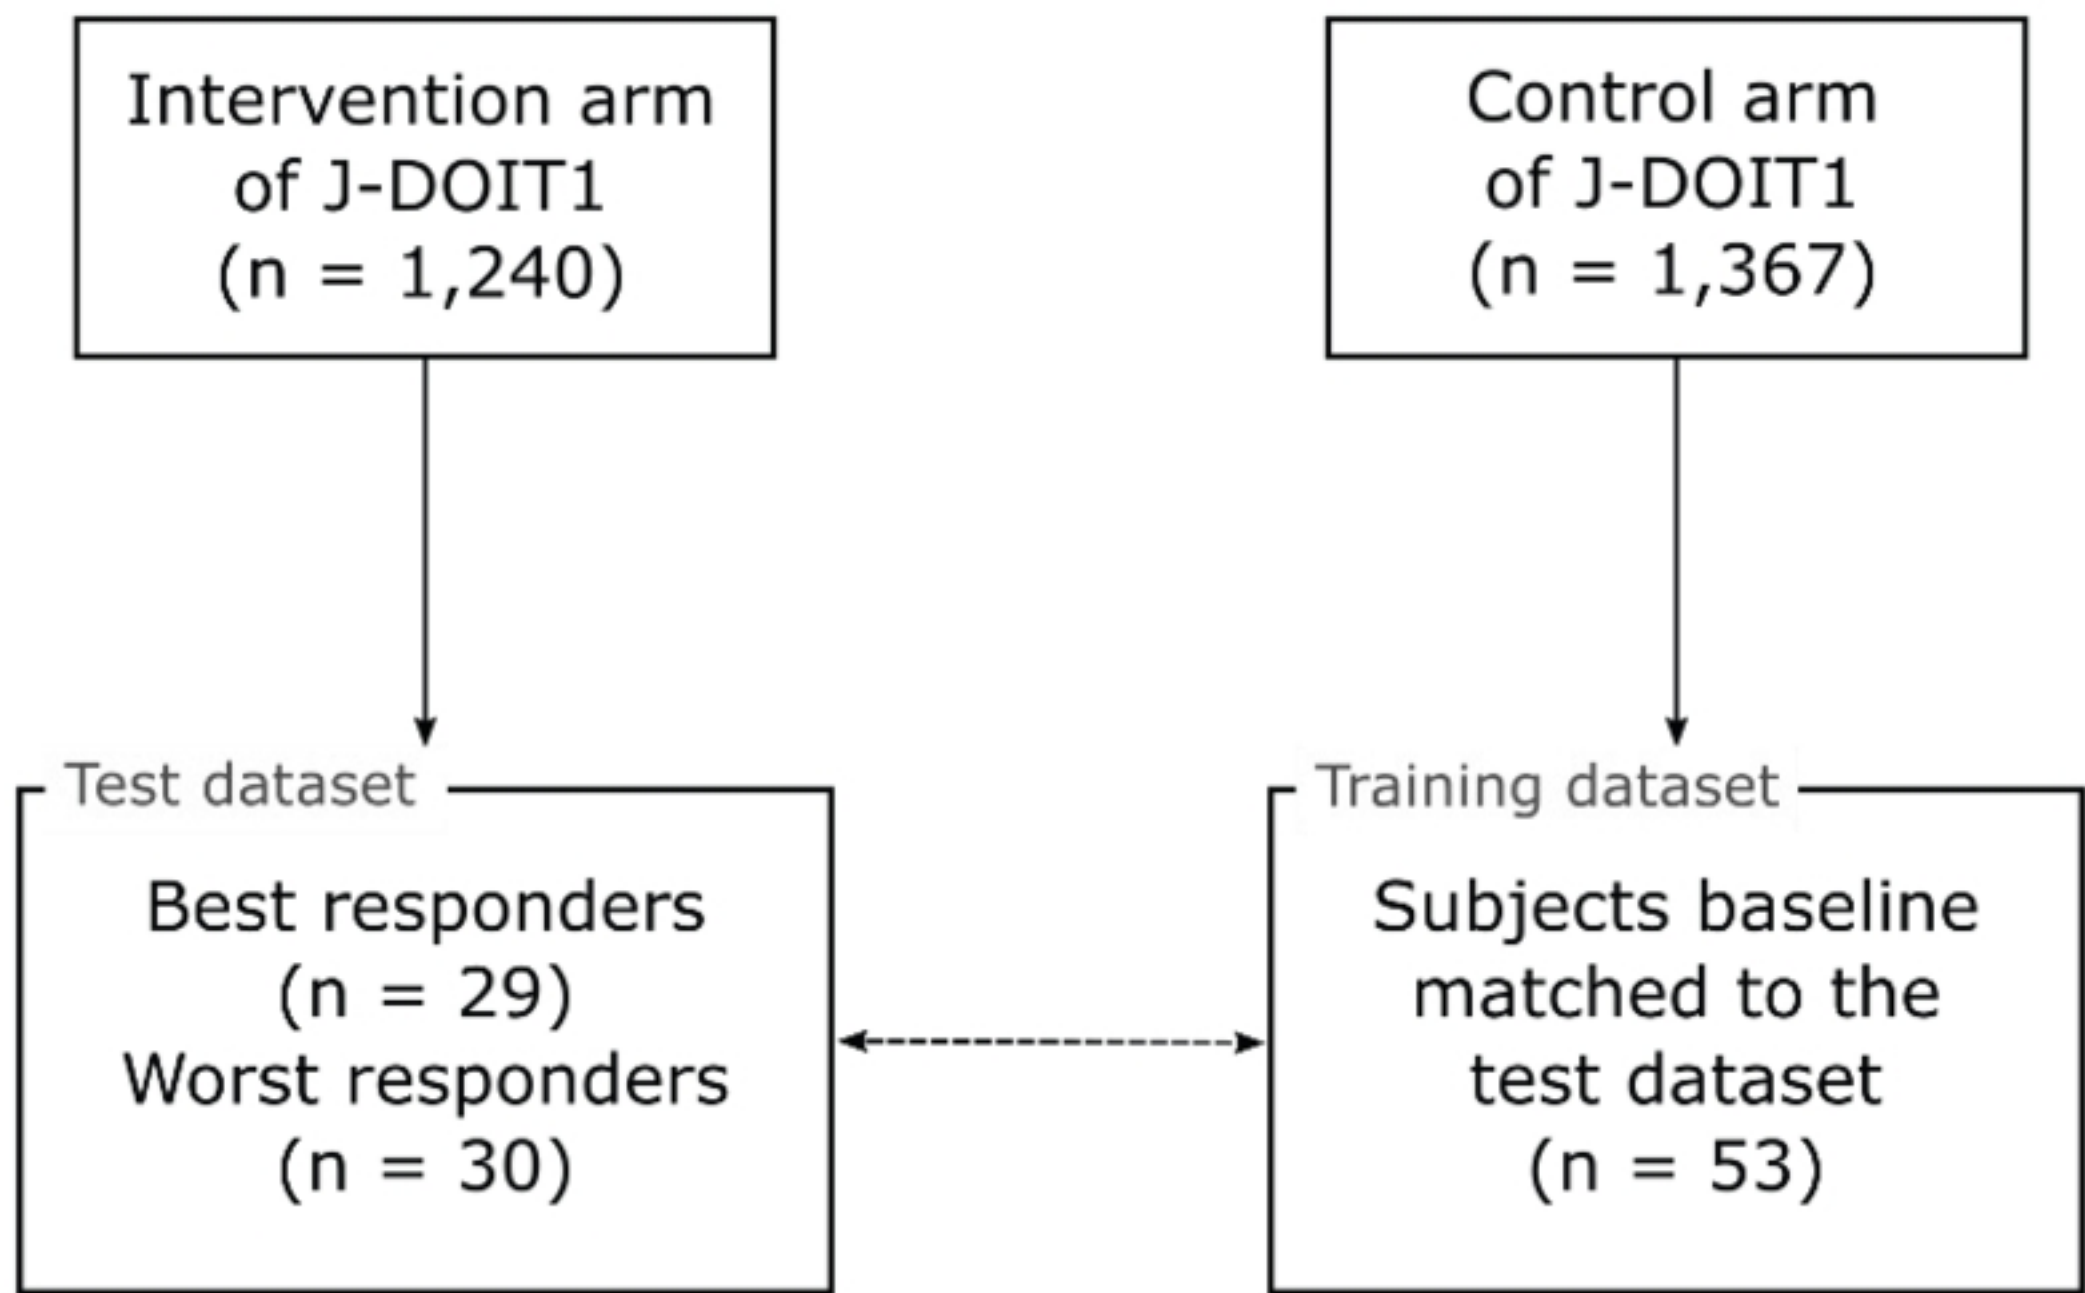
Intervention arm of J-DOIT1 (n = 1,240)

Control arm of J-DOIT1 (n = 1,367)

Test dataset

Best responders (n = 29) Worst responders (n = 30)

Training dataset

Subjects baseline matched to the test dataset (n = 53)